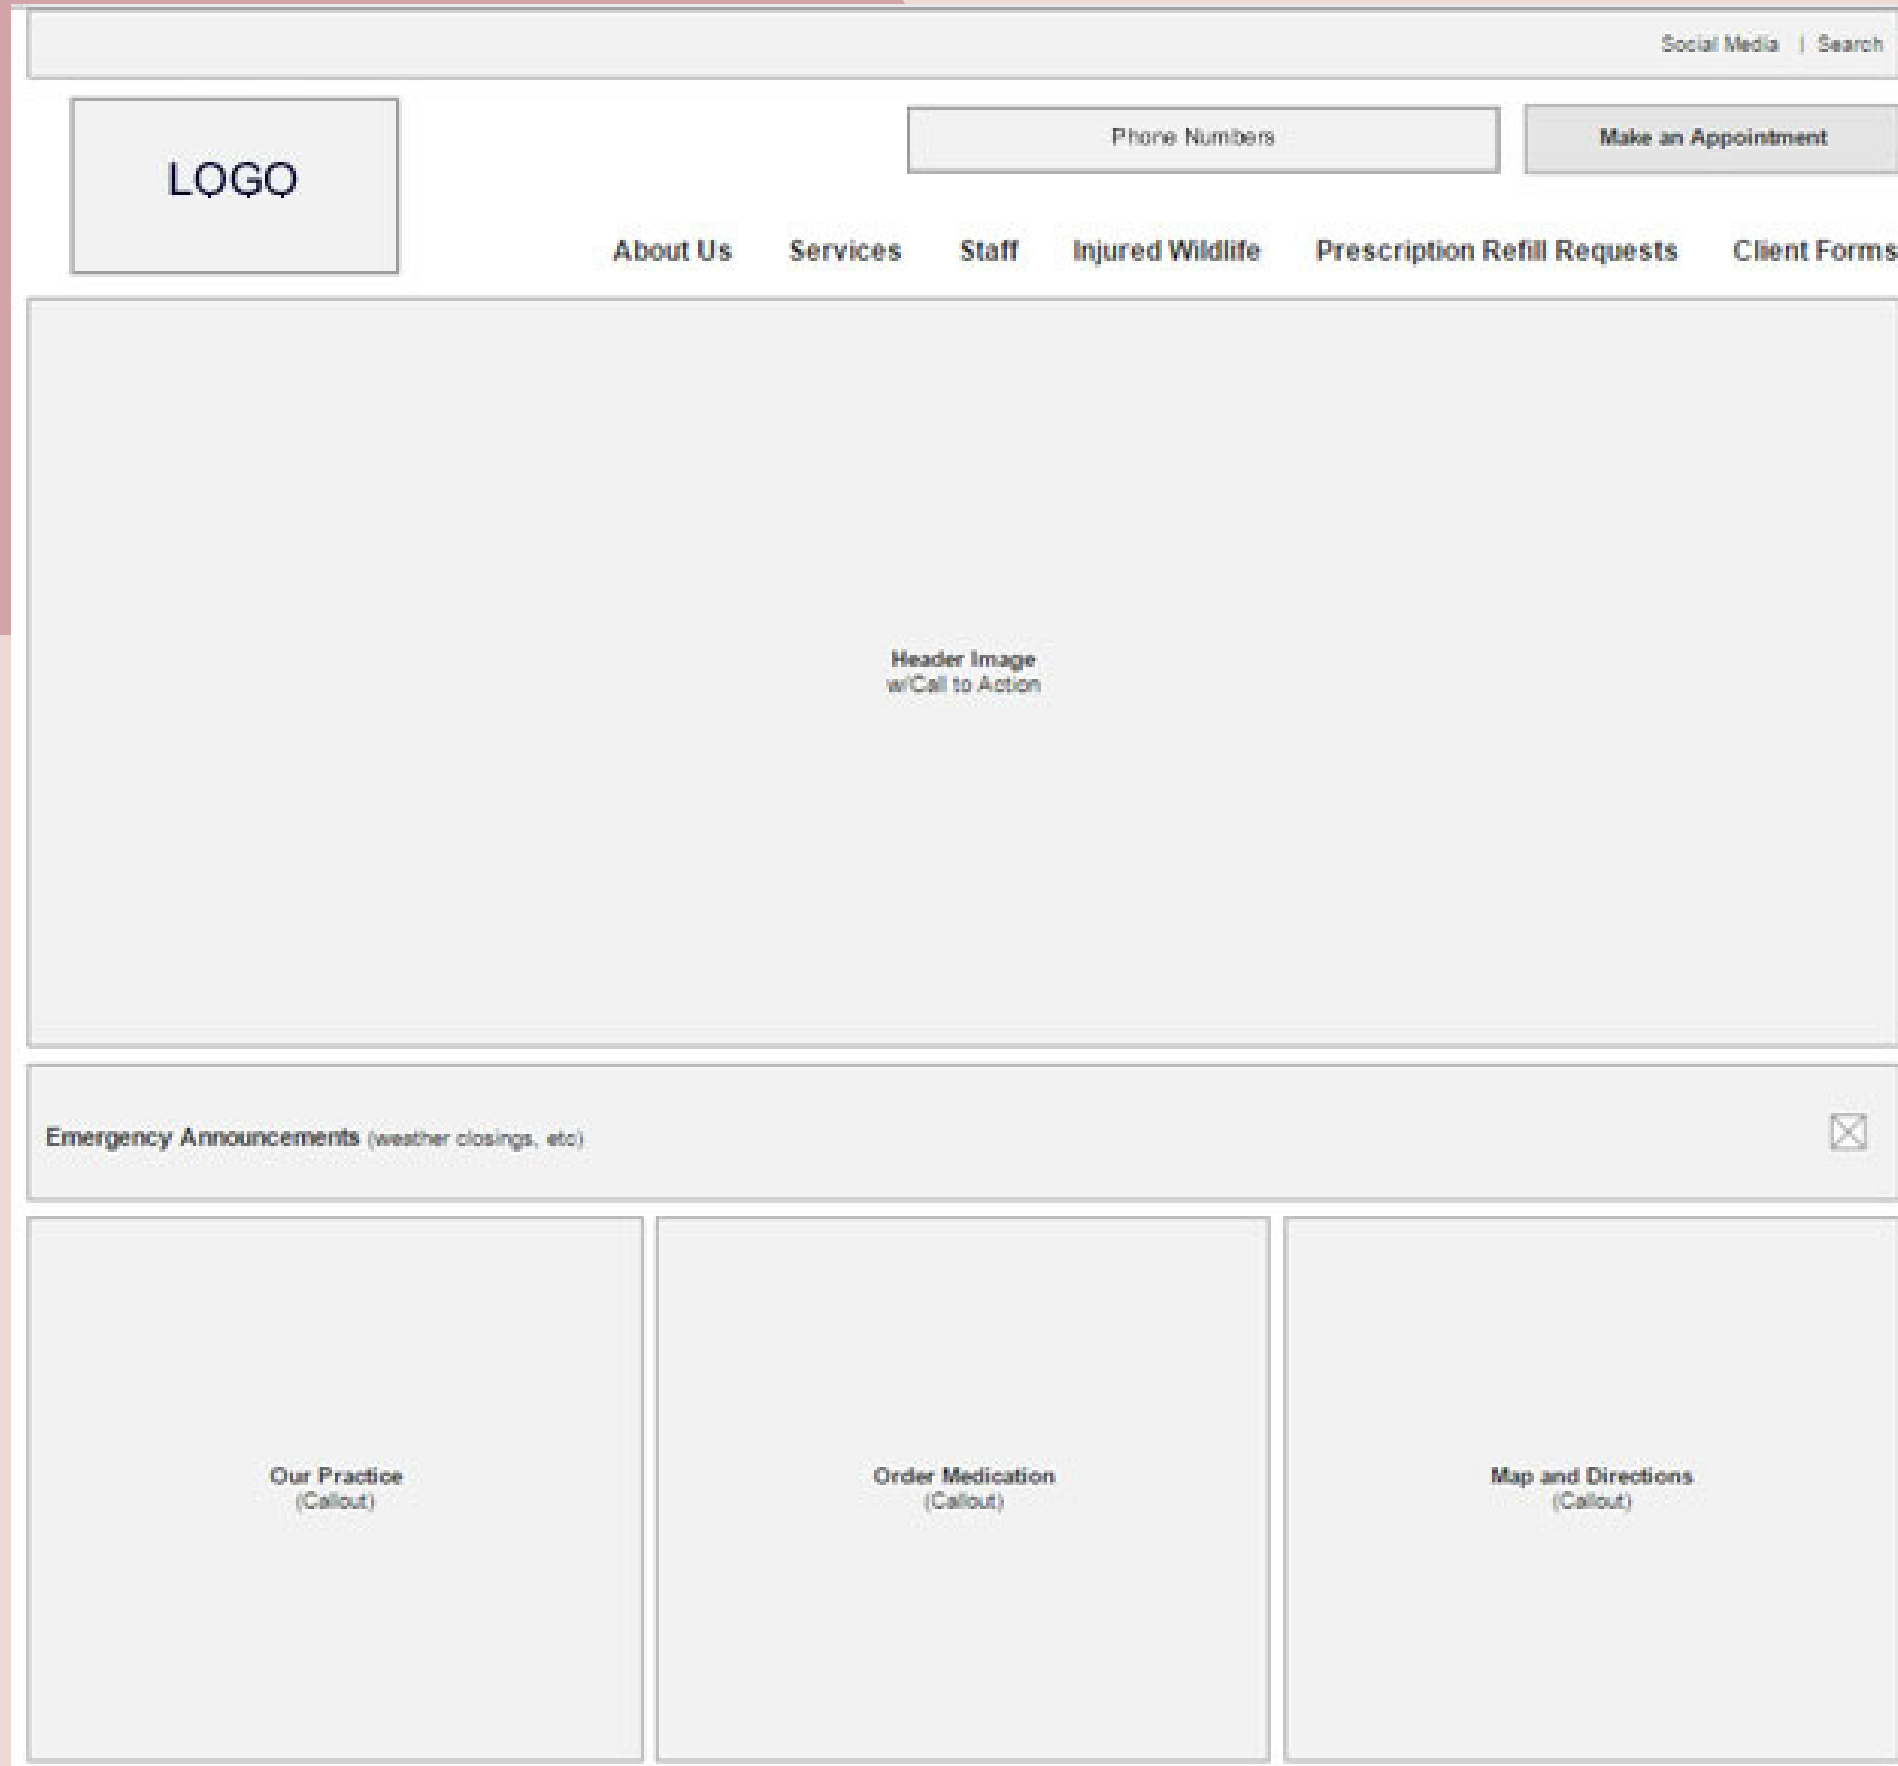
Social Media | Search

LOGO

Phone Numbers

Make an Appointment

About Us Services Staff Injured Wildlife Prescription Refill Requests Client Forms

Header Image
w/Call to Action

Emergency Announcements (weather closings, etc)

Our Practice
(Callout)

Order Medication
(Callout)

Map and Directions
(Callout)